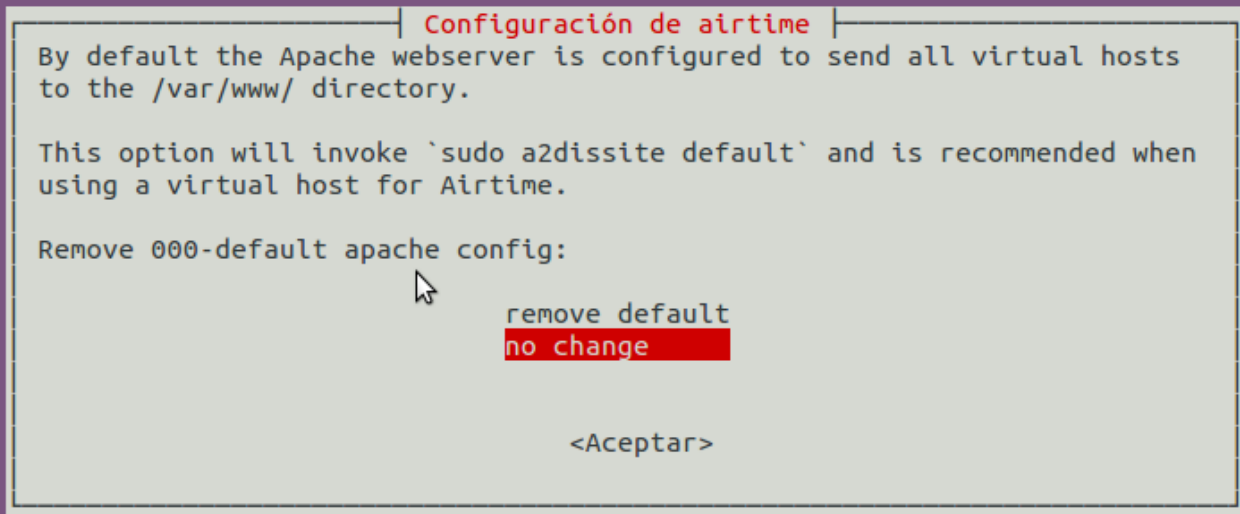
Configuración de airtime

By default the Apache webserver is configured to send all virtual hosts to the /var/www/ directory.

This option will invoke `sudo a2dissite default` and is recommended when using a virtual host for Airtime.

Remove 000-default apache config:

remove default
no change

<Aceptar>